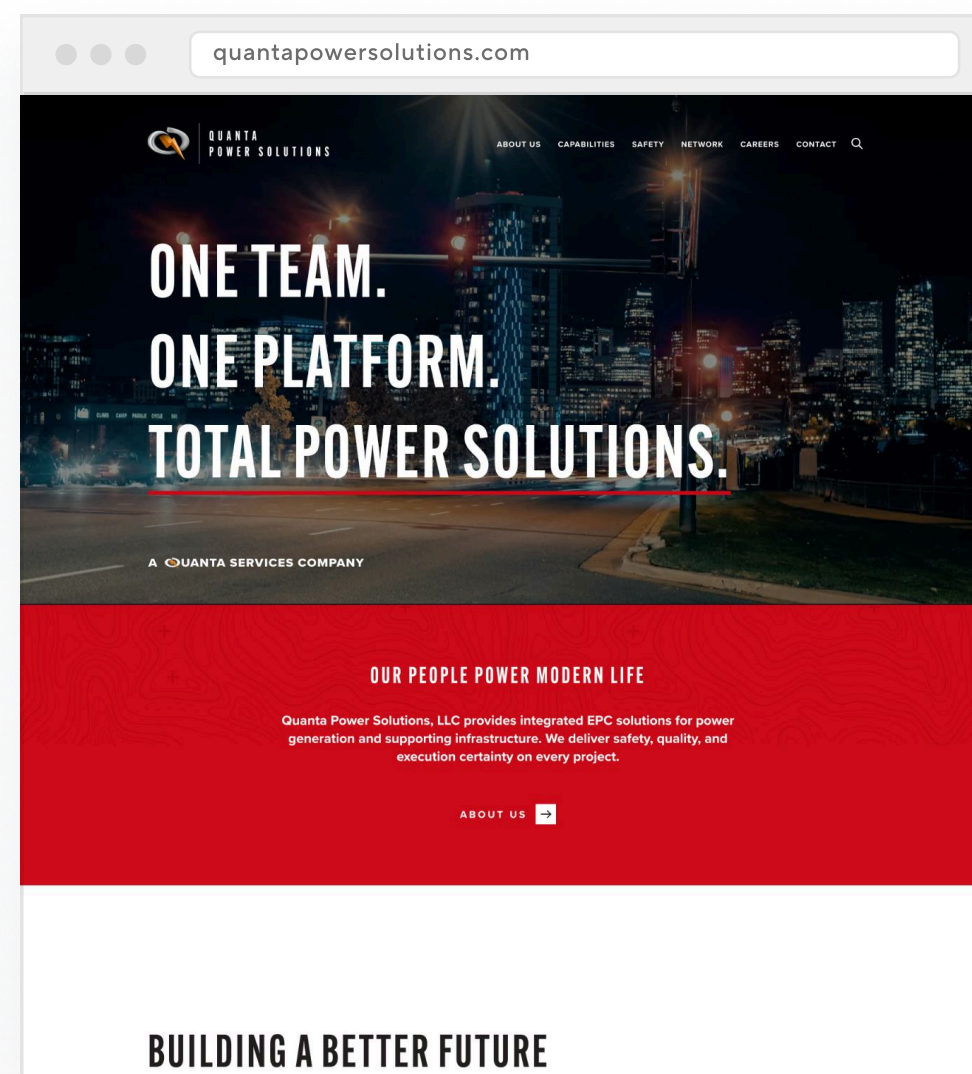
quantapowersolutions.com

QUANTA POWER SOLUTIONS

ABOUT US CAPABILITIES SAFETY NETWORK CAREERS CONTACT

ONE TEAM.
ONE PLATFORM.
TOTAL POWER SOLUTIONS.

A QUANTA SERVICES COMPANY

OUR PEOPLE POWER MODERN LIFE

Quanta Power Solutions, LLC provides integrated EPC solutions for power generation and supporting infrastructure. We deliver safety, quality, and execution certainty on every project.

ABOUT US

BUILDING A BETTER FUTURE